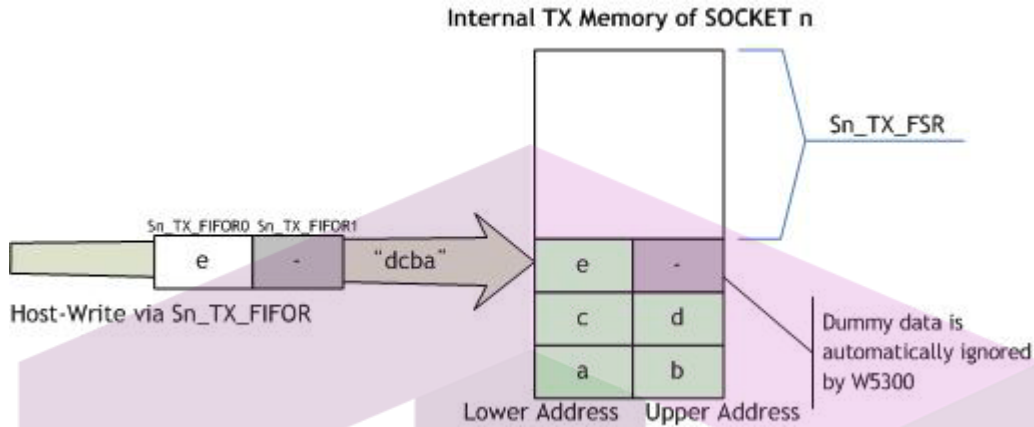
Internal TX Memory of SOCKET n

Sn_TX_FSR

Sn_TX_FIFOR0 Sn_TX_FIFOR1

e

-

"dcba"

e

-

c

d

a

b

Host-Write via Sn_TX_FIFOR

Dummy data is automatically ignored by W5300

Lower Address Upper Address